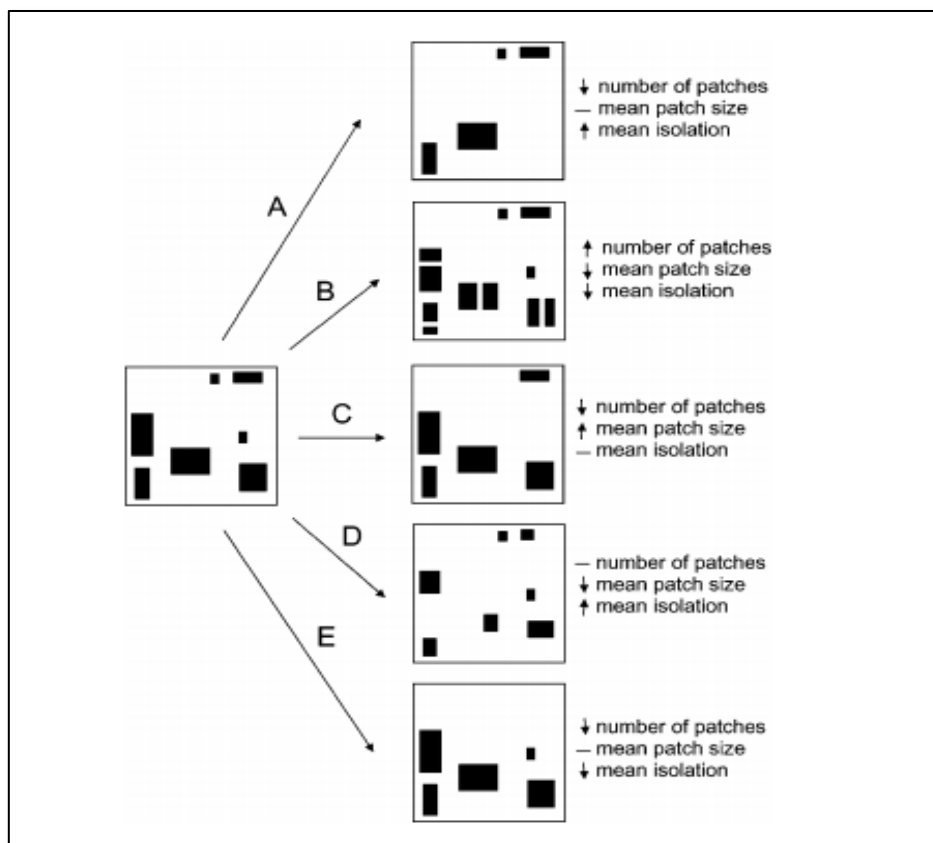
A

↓ number of patches
— mean patch size
↑ mean isolation

B

↑ number of patches
↓ mean patch size
↓ mean isolation

C

↓ number of patches
↑ mean patch size
— mean isolation

D

— number of patches
↓ mean patch size
↑ mean isolation

E

↓ number of patches
— mean patch size
↓ mean isolation